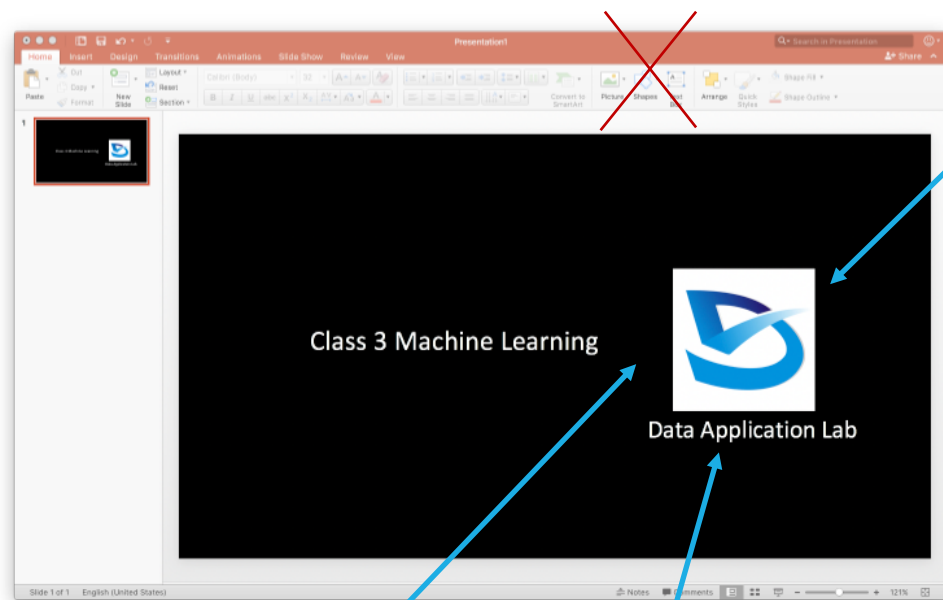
Presentation1

Search in Presentation

Home Insert Design Transitions Animations Slide Show Review View

Share

Paste Cut Copy Format New Slide Layout Reset Section

Calibri (Body) 32

B I U abc x² x₂ A

Convert to SmartArt

Picture Shapes Text Box Arrange Quick Styles Shape Fill Shape Outline

1

Class 3 Machine Learning

Data Application Lab

Slide 1 of 1 English (United States)

Notes Comments 121%